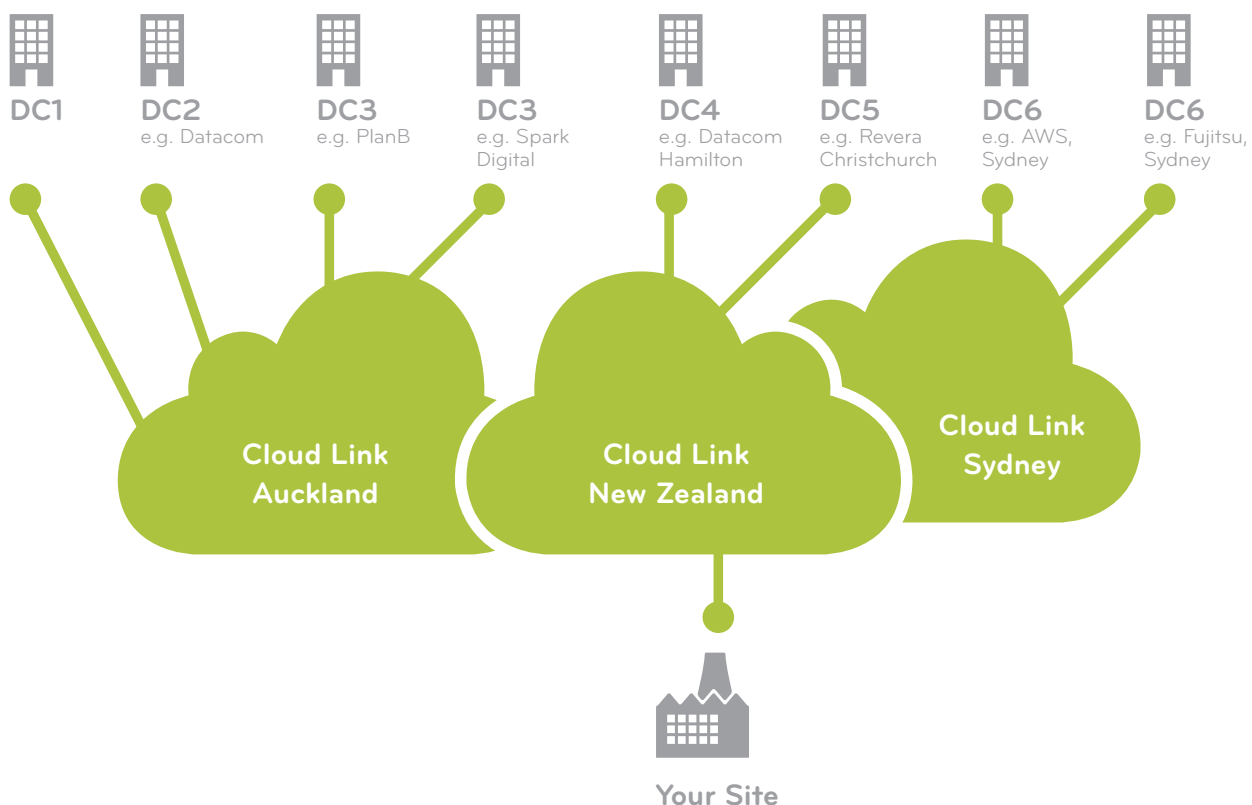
DC1

DC2
e.g. Datacom

DC3
e.g. PlanB

DC3
e.g. Spark Digital

DC4
e.g. Datacom Hamilton

DC5
e.g. Revera Christchurch

DC6
e.g. AWS, Sydney

DC6
e.g. Fujitsu, Sydney

Cloud Link Auckland

Cloud Link New Zealand

Cloud Link Sydney

Your Site